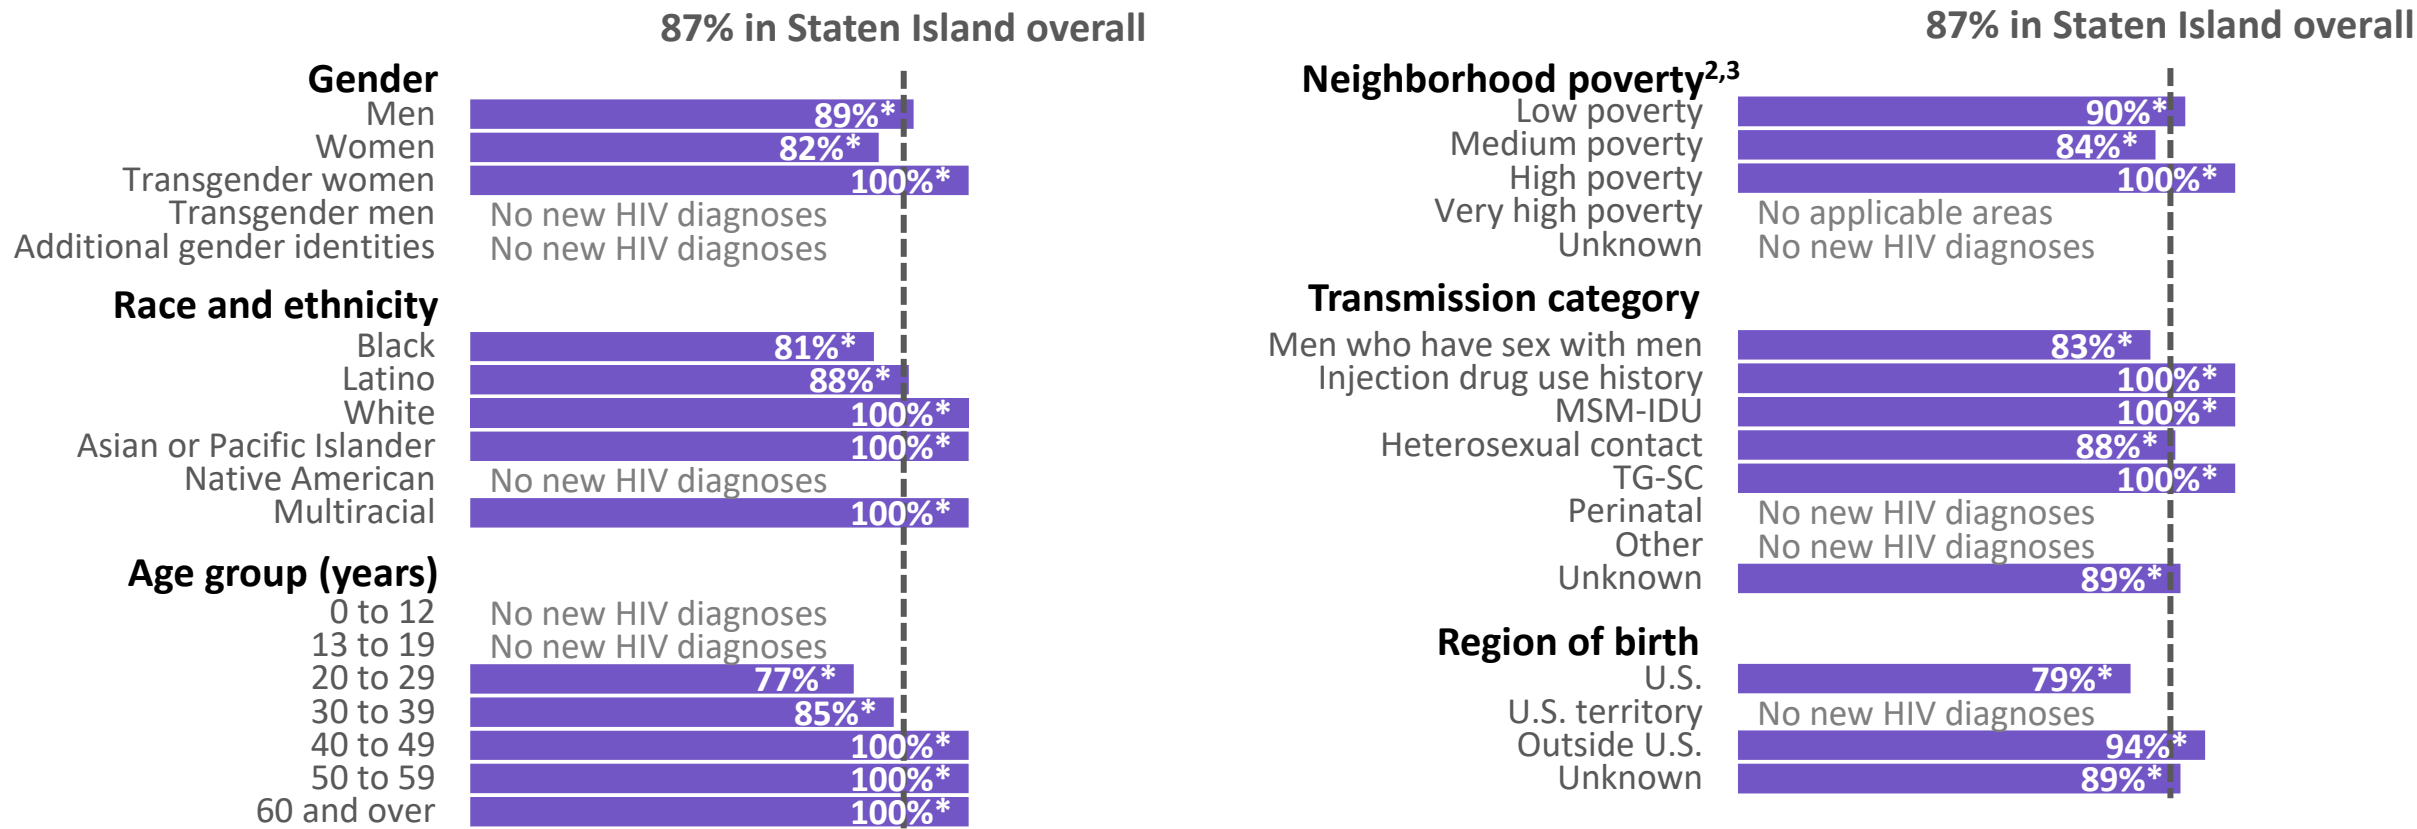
87% in Staten Island overall

Gender
Men 89%*
Women 82%*
Transgender women 100%*
Transgender men No new HIV diagnoses
Additional gender identities No new HIV diagnoses

Race and ethnicity
Black 81%*
Latino 88%*
White 100%*
Asian or Pacific Islander 100%*
Native American No new HIV diagnoses
Multiracial 100%*

Age group (years)
0 to 12 No new HIV diagnoses
13 to 19 No new HIV diagnoses
20 to 29 77%*
30 to 39 85%*
40 to 49 100%*
50 to 59 100%*
60 and over 100%*

87% in Staten Island overall

Neighborhood poverty$^{2,3}$
Low poverty 90%*
Medium poverty 84%*
High poverty 100%*
Very high poverty No applicable areas
Unknown No new HIV diagnoses

Transmission category
Men who have sex with men 83%*
Injection drug use history 100%*
MSM-IDU 100%*
Heterosexual contact 88%*
TG-SC 100%*
Perinatal No new HIV diagnoses
Other No new HIV diagnoses
Unknown 89%*

Region of birth
U.S. 79%*
U.S. territory No new HIV diagnoses
Outside U.S. 94%*
Unknown 89%*